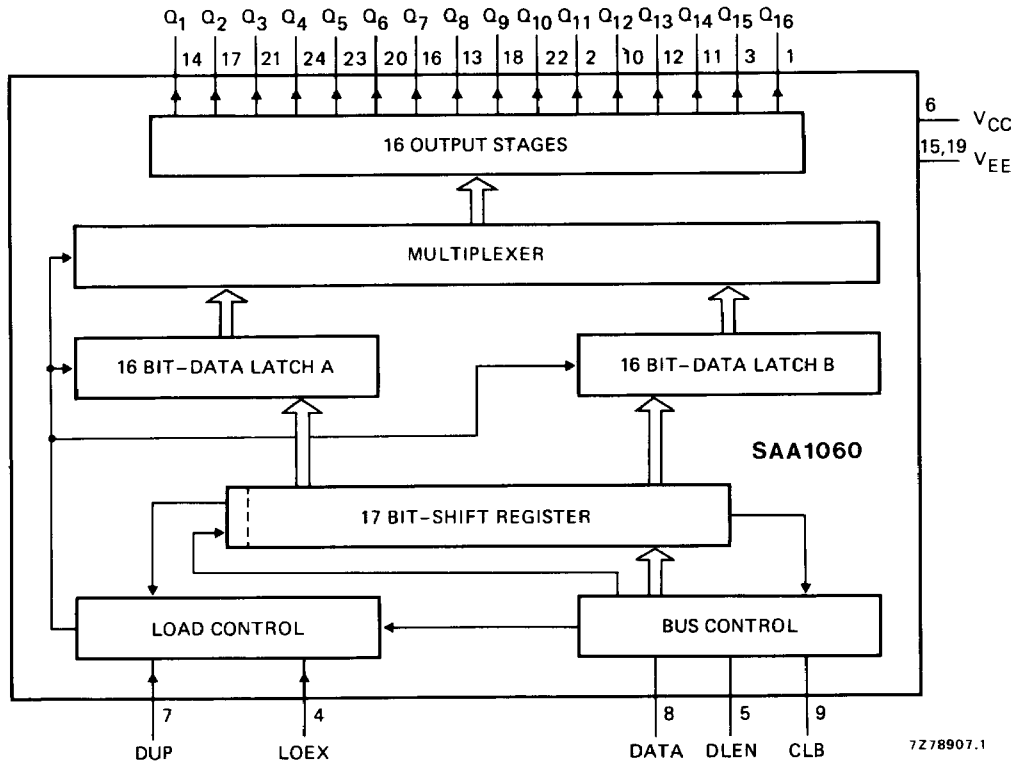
$Q_1$ $Q_2$ $Q_3$ $Q_4$ $Q_5$ $Q_6$ $Q_7$ $Q_8$ $Q_9$ $Q_{10}$ $Q_{11}$ $Q_{12}$ $Q_{13}$ $Q_{14}$ $Q_{15}$ $Q_{16}$

14 17 21 24 23 20 16 13 18 22 2 10 12 11 3 1

6 $V_{CC}$

15,19 $V_{EE}$

16 OUTPUT STAGES

MULTIPLEXER

16 BIT-DATA LATCH A

16 BIT-DATA LATCH B

SAA1060

17 BIT-SHIFT REGISTER

LOAD CONTROL

BUS CONTROL

7 4 8 5 9

DUP LOEX DATA DLEN CLB

7Z78907.1